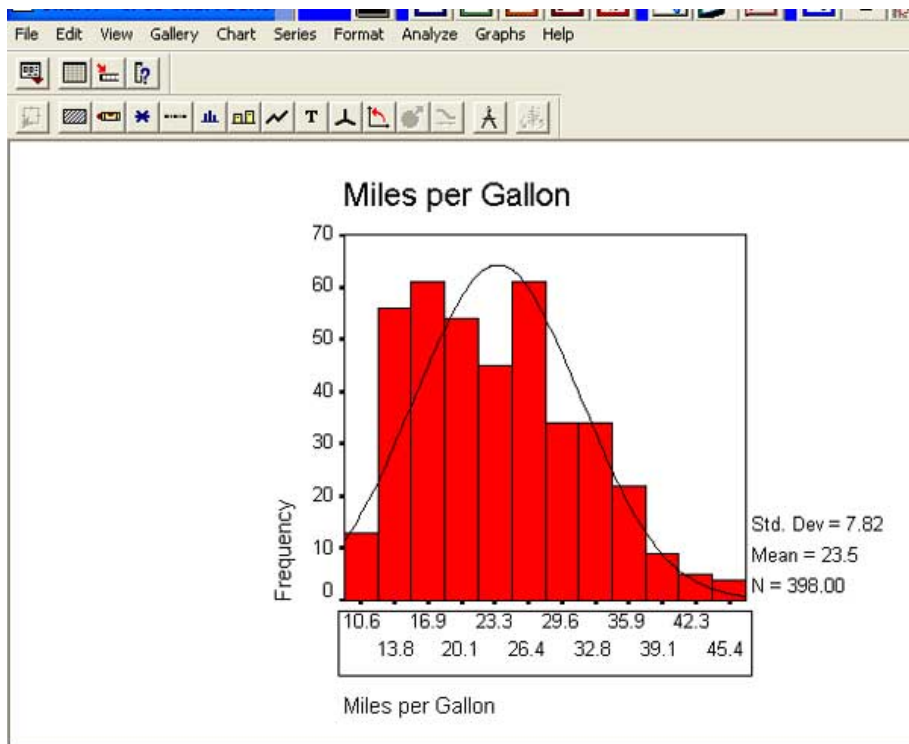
File Edit View Gallery Chart Series Format Analyze Graphs Help

Miles per Gallon

70
60
50
40
30
20
10
0

Frequency

10.6 16.9 23.3 29.6 35.9 42.3
13.8 20.1 26.4 32.8 39.1 45.4

Miles per Gallon

Std. Dev = 7.82
Mean = 23.5
N = 398.00